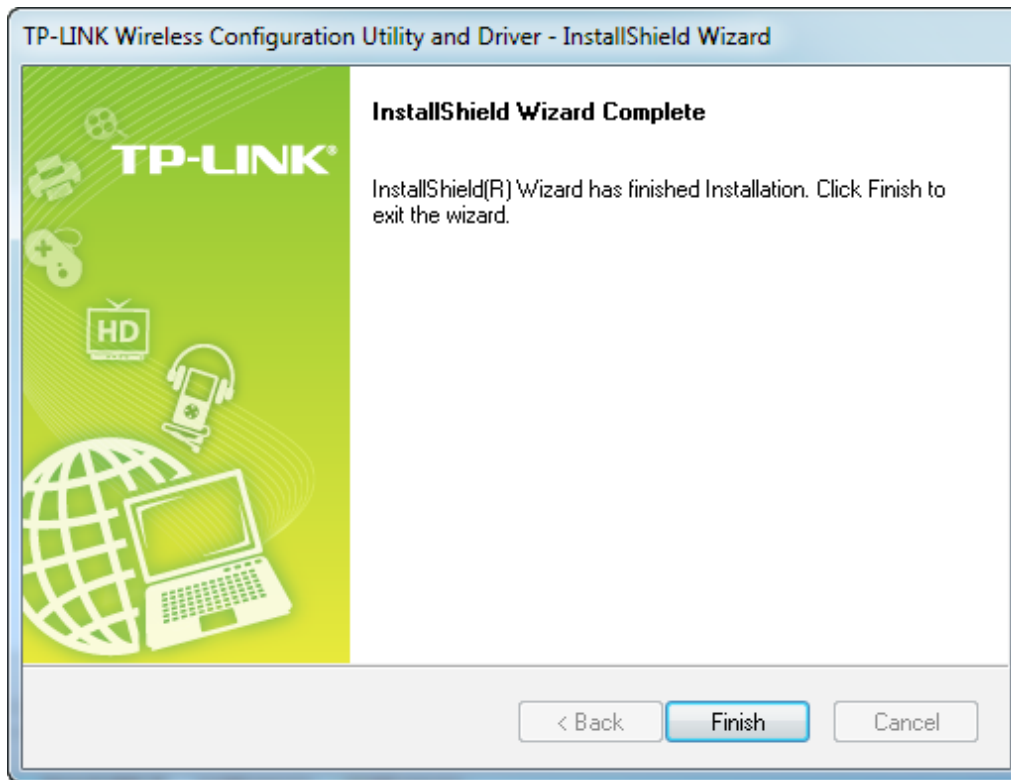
TP-LINK Wireless Configuration Utility and Driver - InstallShield Wizard

TP-LINK®

HD

InstallShield Wizard Complete

InstallShield(R) Wizard has finished Installation. Click Finish to exit the wizard.

< Back

Finish

Cancel